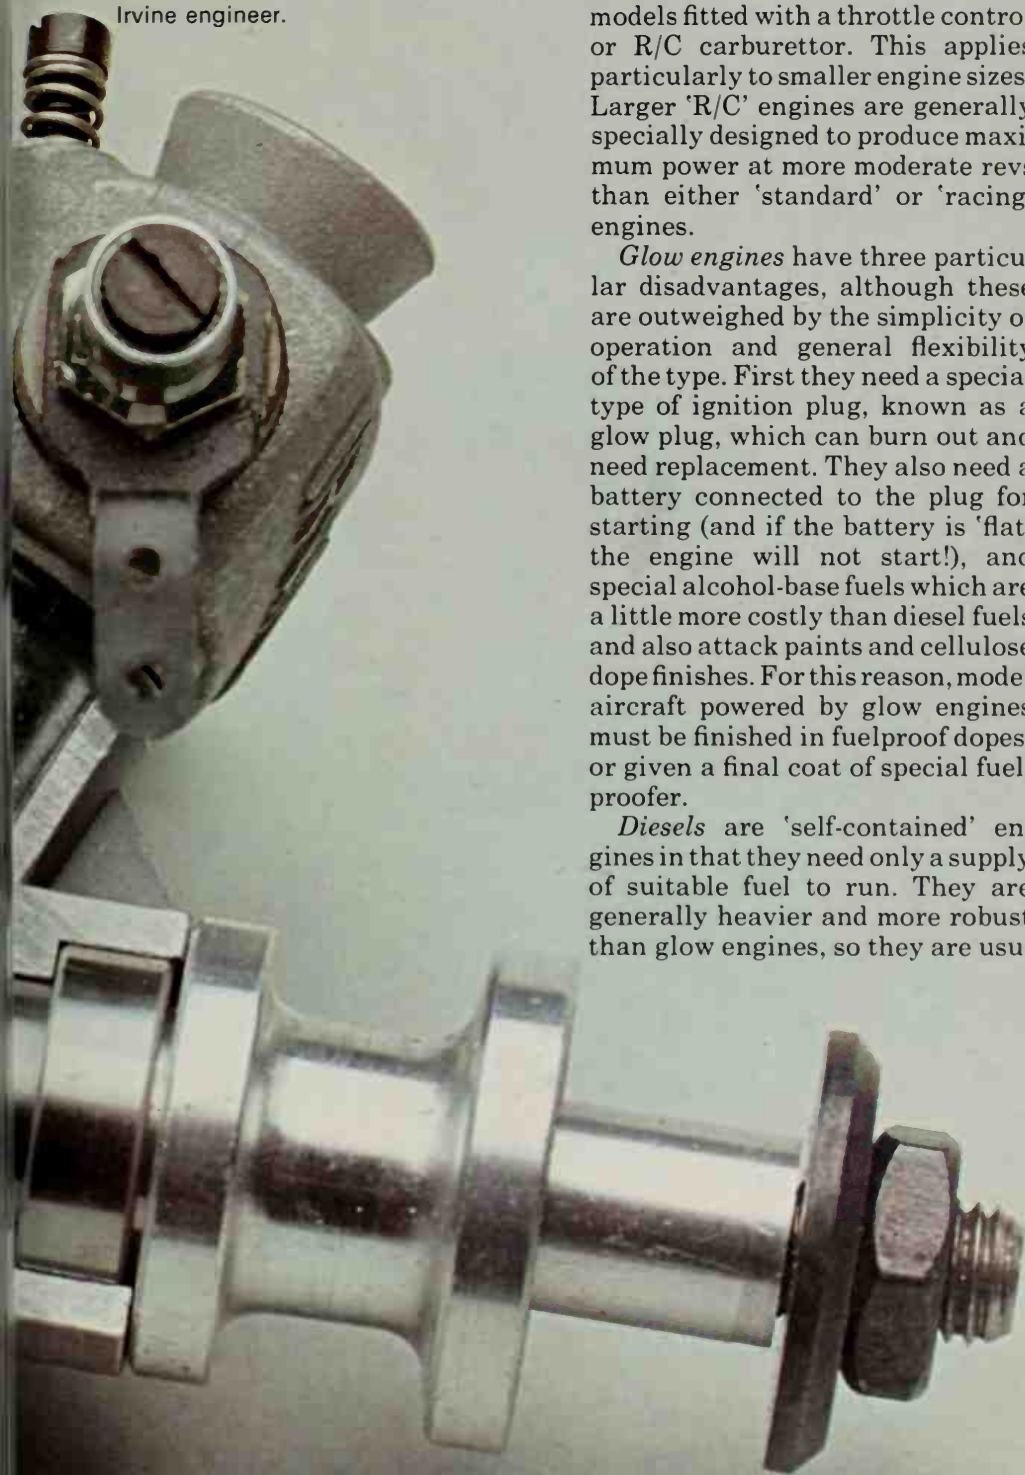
Irvine engineer.

models fitted with a throttle contro or R/C carburettor. This applies particularly to smaller engine sizes Larger 'R/C' engines are generally specially designed to produce maximum power at more moderate revs than either 'standard' or 'racing engines.

Glow engines have three particular disadvantages, although these are outweighed by the simplicity o operation and general flexibility of the type. First they need a specia type of ignition plug, known as a glow plug, which can burn out and need replacement. They also need a battery connected to the plug for starting (and if the battery is 'flat the engine will not start!), and special alcohol-base fuels which are a little more costly than diesel fuels and also attack paints and cellulose dope finishes. For this reason, mode aircraft powered by glow engines must be finished in fuelproof dopes or given a final coat of special fuel proofer.

Diesels are 'self-contained' engines in that they need only a supply of suitable fuel to run. They are generally heavier and more robust than glow engines, so they are usu